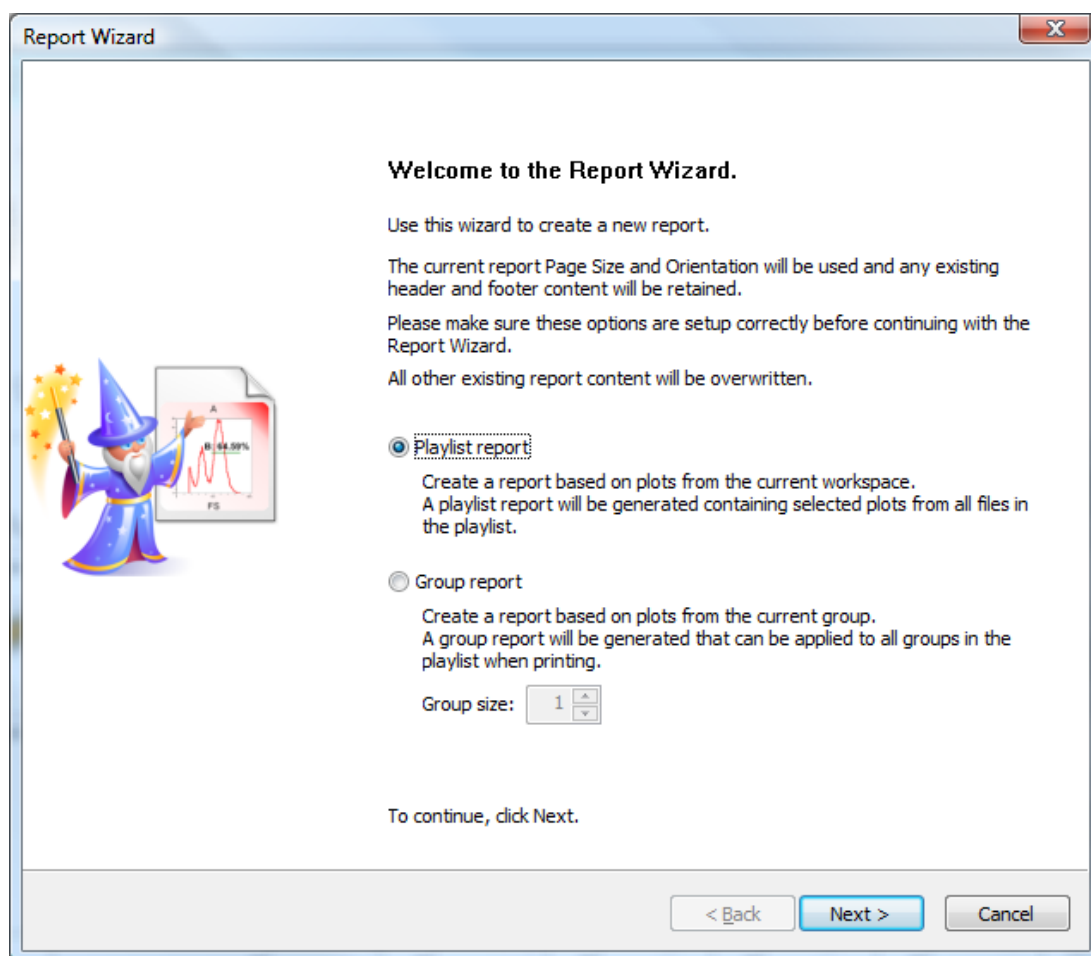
Report Wizard

Welcome to the Report Wizard.

Use this wizard to create a new report.

The current report Page Size and Orientation will be used and any existing header and footer content will be retained.

Please make sure these options are setup correctly before continuing with the Report Wizard.

All other existing report content will be overwritten.

A

B: 64.50%

FS

Playlist report

Create a report based on plots from the current workspace.
A playlist report will be generated containing selected plots from all files in the playlist.

Group report

Create a report based on plots from the current group.
A group report will be generated that can be applied to all groups in the playlist when printing.

Group size: 1

To continue, click Next.

< Back

Next >

Cancel